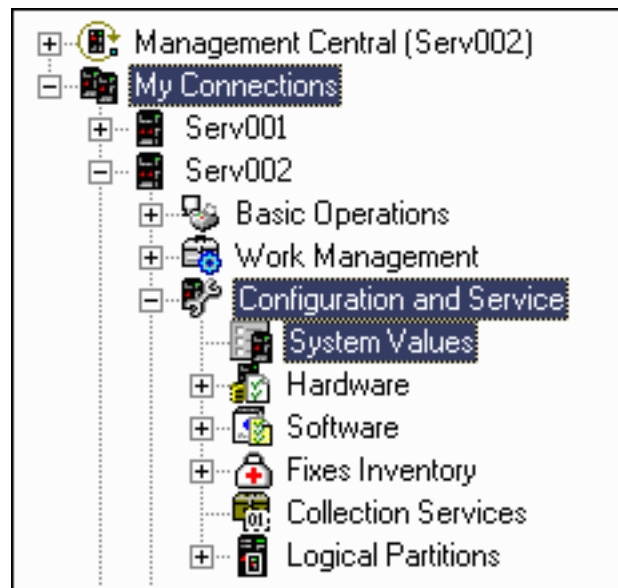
Management Central (Serv002)
My Connections
Serv001
Serv002
Basic Operations
Work Management
Configuration and Service
System Values
Hardware
Software
Fixes Inventory
Collection Services
Logical Partitions